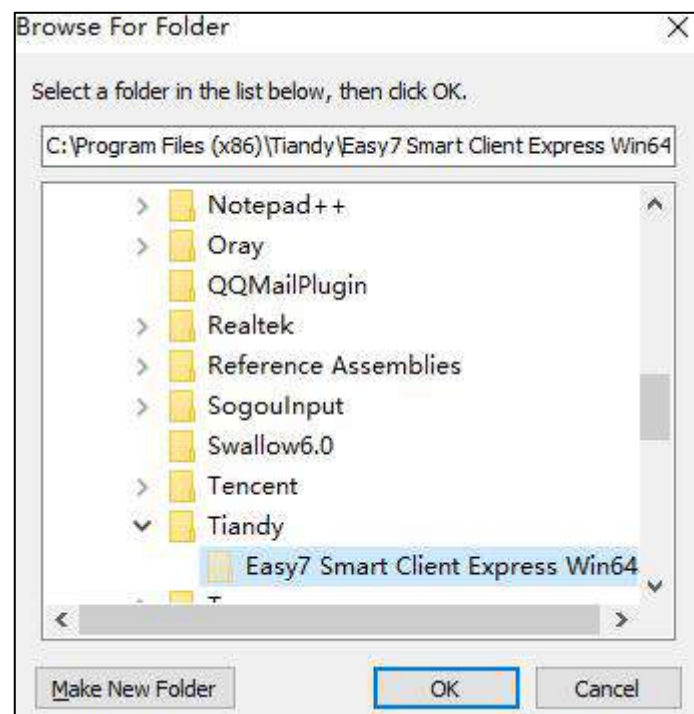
Browse For Folder

Select a folder in the list below, then click OK.

C:\Program Files (x86)\Tiandy\Easy7 Smart Client Express Win64

Notepad++
Oray
QQMailPlugin
Realtek
Reference Assemblies
SogouInput
Swallow6.0
Tencent
Tiandy
Easy7 Smart Client Express Win64
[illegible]

Make New Folder
OK
Cancel